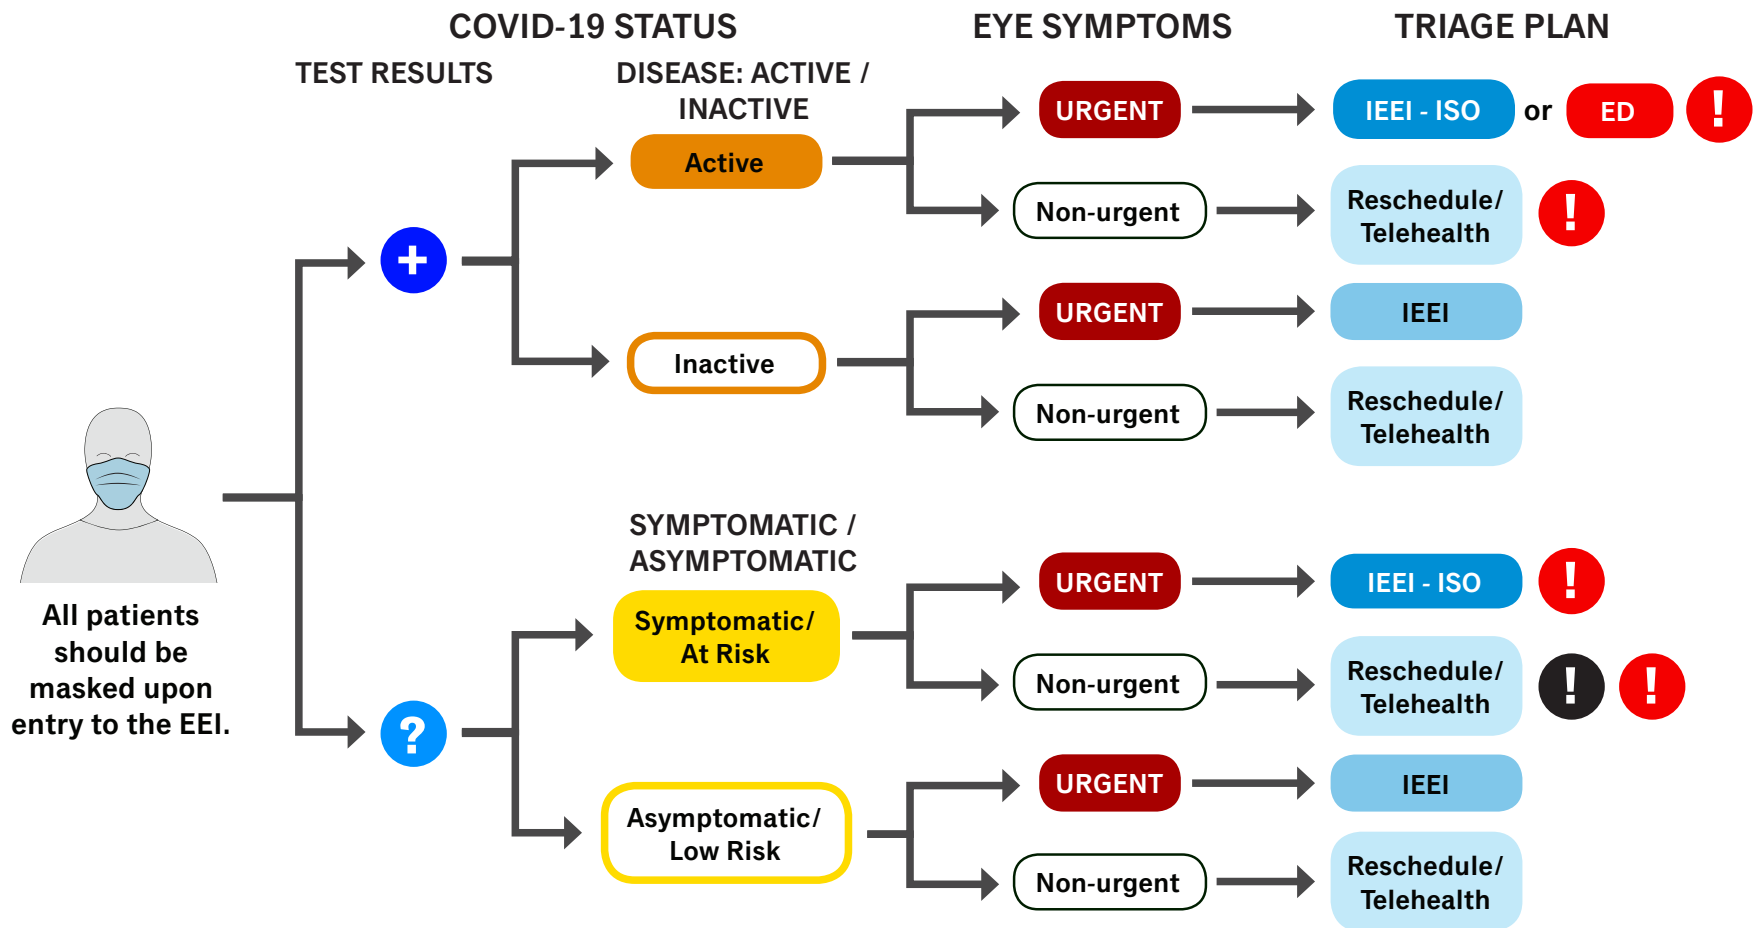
COVID-19 STATUS

EYE SYMPTOMS

TRIAGE PLAN

TEST RESULTS

DISEASE: ACTIVE / INACTIVE

Active

URGENT

IEEI - ISO

or

ED

!

Non-urgent

Reschedule/ Telehealth

!

+

Inactive

URGENT

IEEI

Non-urgent

Reschedule/ Telehealth

All patients should be masked upon entry to the EEI.

SYMPTOMATIC / ASYMPTOMATIC

Symptomatic/ At Risk

URGENT

IEEI - ISO

!

Non-urgent

Reschedule/ Telehealth

!

!

?

Asymptomatic/ Low Risk

URGENT

IEEI

Non-urgent

Reschedule/ Telehealth